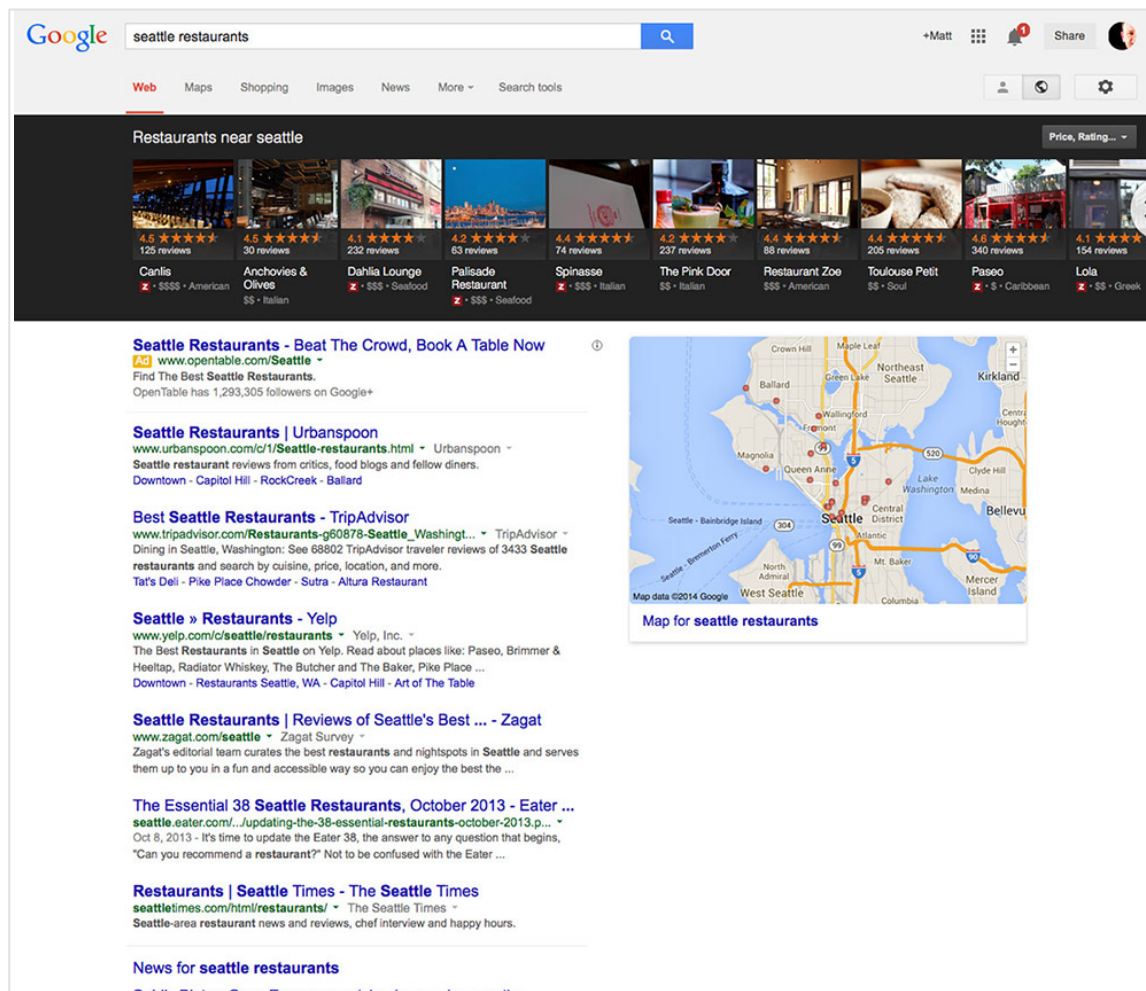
Google

seattle restaurants

+Matt

1

Share

Web Maps Shopping Images News More Search tools

Restaurants near seattle

Price, Rating...

4.5 ★★★★★ 125 reviews
Canlis
Z · $$$$ · American

4.5 ★★★★★ 30 reviews
Anchovies & Olives
$$ · Italian

4.1 ★★★★ 232 reviews
Dahlia Lounge
Z · $$$ · Seafood

4.2 ★★★★ 63 reviews
Palisade Restaurant
Z · $$$ · Seafood

4.4 ★★★★★ 74 reviews
Spinasse
Z · $$$ · Italian

4.2 ★★★★ 237 reviews
The Pink Door
$$ · Italian

4.4 ★★★★★ 88 reviews
Restaurant Zoe
$$$ · American

4.4 ★★★★★ 205 reviews
Toulouse Petit
$$ · Soul

4.6 ★★★★★ 340 reviews
Paseo
Z · $ · Caribbean

4.1 ★★★★ 154 reviews
Lola
Z · $$ · Greek

Seattle Restaurants - Beat The Crowd, Book A Table Now
Ad www.opentable.com/Seattle
Find The Best Seattle Restaurants.
OpenTable has 1,293,305 followers on Google+

Seattle Restaurants | Urbanspoon
www.urbanspoon.com/c/1/Seattle-restaurants.html · Urbanspoon
Seattle restaurant reviews from critics, food blogs and fellow diners.
Downtown - Capitol Hill - RockCreek - Ballard

Best Seattle Restaurants - TripAdvisor
www.tripadvisor.com/Restaurants-g60878-Seattle_Washingt... · TripAdvisor
Dining in Seattle, Washington: See 68802 TripAdvisor traveler reviews of 3433 Seattle restaurants and search by cuisine, price, location, and more.
Tat's Deli - Pike Place Chowder - Sutra - Altura Restaurant

Seattle » Restaurants - Yelp
www.yelp.com/c/seattle/restaurants · Yelp, Inc.
The Best Restaurants in Seattle on Yelp. Read about places like: Paseo, Brimmer & Heeltap, Radiator Whiskey, The Butcher and The Baker, Pike Place ...
Downtown - Restaurants Seattle, WA - Capitol Hill - Art of The Table

Seattle Restaurants | Reviews of Seattle's Best ... - Zagat
www.zagat.com/seattle · Zagat Survey
Zagat's editorial team curates the best restaurants and nightspots in Seattle and serves them up to you in a fun and accessible way so you can enjoy the best the ...

The Essential 38 Seattle Restaurants, October 2013 - Eater ...
seattle.eater.com/.../updating-the-38-essential-restaurants-october-2013.p...
Oct 8, 2013 - It's time to update the Eater 38, the answer to any question that begins, "Can you recommend a restaurant?" Not to be confused with the Eater ...

Restaurants | Seattle Times - The Seattle Times
seattletimes.com/html/restaurants/ · The Seattle Times
Seattle-area restaurant news and reviews, chef interview and happy hours.

News for seattle restaurants

Crown Hill Maple Leaf Northeast Seattle Kirkland Ballard Green Lake Wallingford Fremont Magnolia Queen Anne Lake Washington Medina Clyde Hill Seattle - Bainbridge Island Seattle Central District Bellevu Atlantic Seattle - Bremerton Ferry North Admiral Mt. Baker West Seattle Mercer Island Columbia 99 5 520 304 90 405
Map data ©2014 Google

Map for seattle restaurants